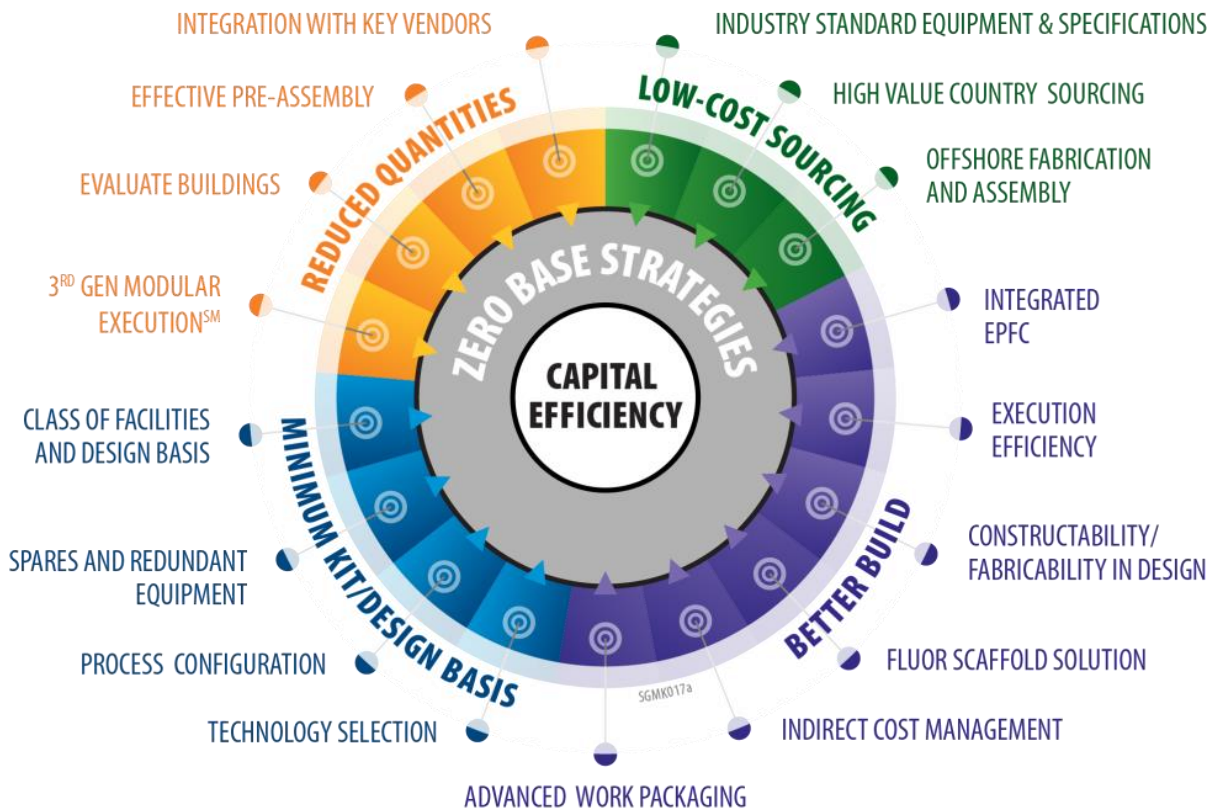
INTEGRATION WITH KEY VENDORS

EFFECTIVE PRE-ASSEMBLY

EVALUATE BUILDINGS

3$^{RD}$ GEN MODULAR EXECUTION$^{SM}$

REDUCED QUANTITIES

INDUSTRY STANDARD EQUIPMENT & SPECIFICATIONS

HIGH VALUE COUNTRY SOURCING

OFFSHORE FABRICATION AND ASSEMBLY

LOW-COST SOURCING

ZERO BASE STRATEGIES

CAPITAL EFFICIENCY

INTEGRATED EPFC

EXECUTION EFFICIENCY

CONSTRUCTABILITY/ FABRICABILITY IN DESIGN

BETTER BUILD

FLUOR SCAFFOLD SOLUTION

INDIRECT COST MANAGEMENT

ADVANCED WORK PACKAGING

SGMK017a

TECHNOLOGY SELECTION

PROCESS CONFIGURATION

SPARES AND REDUNDANT EQUIPMENT

CLASS OF FACILITIES AND DESIGN BASIS

MINIMUM KIT/DESIGN BASIS